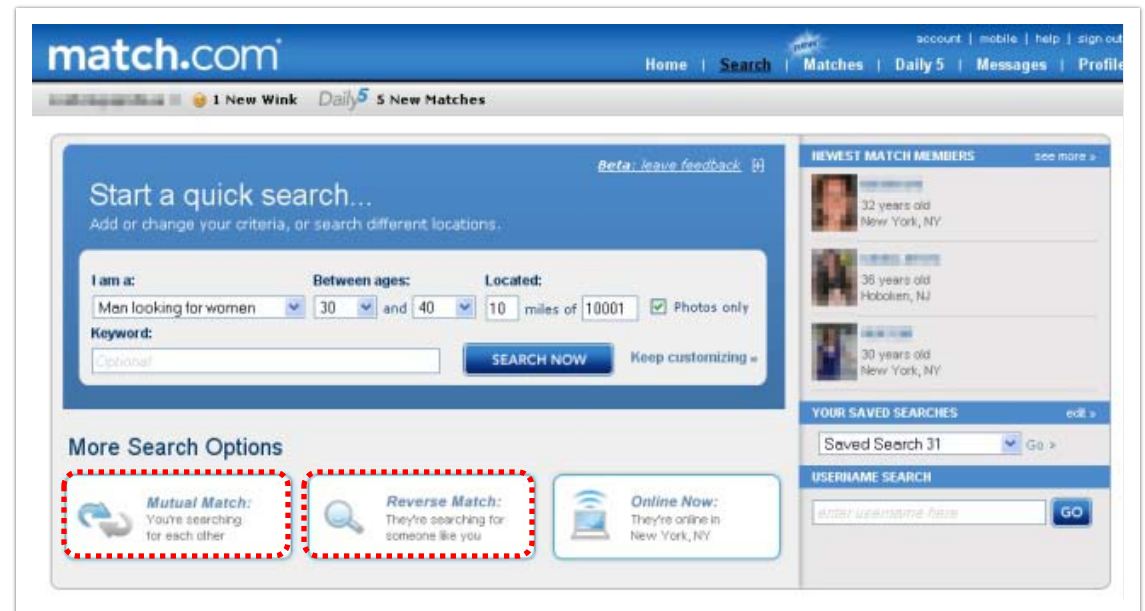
match.com

new

account | mobile | help | sign out

Home | Search | Matches | Daily 5 | Messages | Profile

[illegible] 1 New Wink Daily5 5 New Matches

Beta: leave feedback

Start a quick search...

Add or change your criteria, or search different locations.

I am a: Man looking for women

Between ages: 30 and 40

Located: 10 miles of 10001

Photos only

Keyword:

Optional

SEARCH NOW

Keep customizing »

More Search Options

Mutual Match: You're searching for each other

Reverse Match: They're searching for someone like you

Online Now: They're online in New York, NY

NEWEST MATCH MEMBERS see more »

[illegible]
32 years old
New York, NY

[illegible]
36 years old
Hoboken, NJ

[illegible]
30 years old
New York, NY

YOUR SAVED SEARCHES edit »

Saved Search 31 Go »

USERNAME SEARCH

enter username here

GO